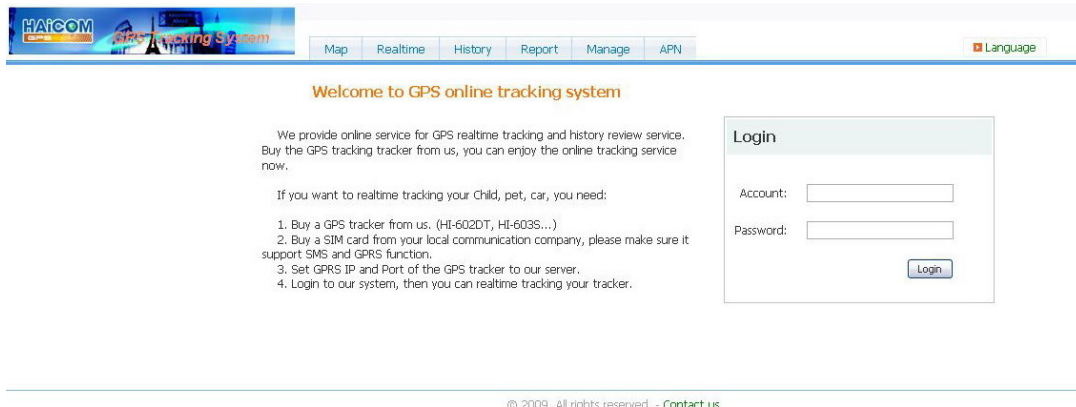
HAICOM
GPS
GPS Tracking System

Map Realtime History Report Manage APN

Language

Welcome to GPS online tracking system

We provide online service for GPS realtime tracking and history review service. Buy the GPS tracking tracker from us, you can enjoy the online tracking service now.

If you want to realtime tracking your Child, pet, car, you need:

1. Buy a GPS tracker from us. (HI-602DT, HI-603S...)
2. Buy a SIM card from your local communication company, please make sure it support SMS and GPRS function.
3. Set GPRS IP and Port of the GPS tracker to our server.
4. Login to our system, then you can realtime tracking your tracker.

Login

Account:

Password:

Login

© 2009 All rights reserved - Contact us